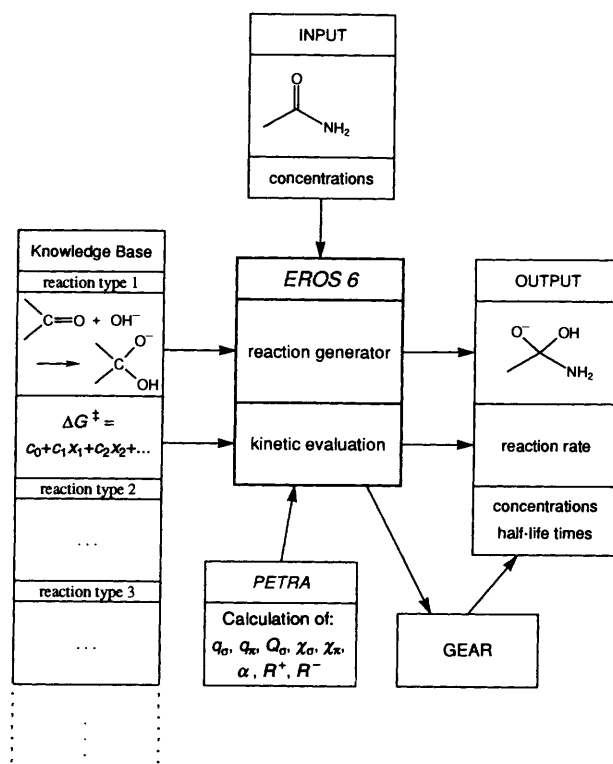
INPUT

O

NH$_2$

concentrations

Knowledge Base

reaction type 1

C=O + OH$^-$

O$^-$

C

OH

$\Delta G^{\ddagger} =$

$c_0+c_1x_1+c_2x_2+...$

reaction type 2

...

reaction type 3

...

EROS 6

reaction generator

kinetic evaluation

PETRA

Calculation of:

$q_\sigma$, $q_\pi$, $Q_\sigma$, $\chi_\sigma$, $\chi_\pi$, $\alpha$, $R^+$, $R^-$

GEAR

OUTPUT

O$^-$ OH

NH$_2$

reaction rate

concentrations

half-life times